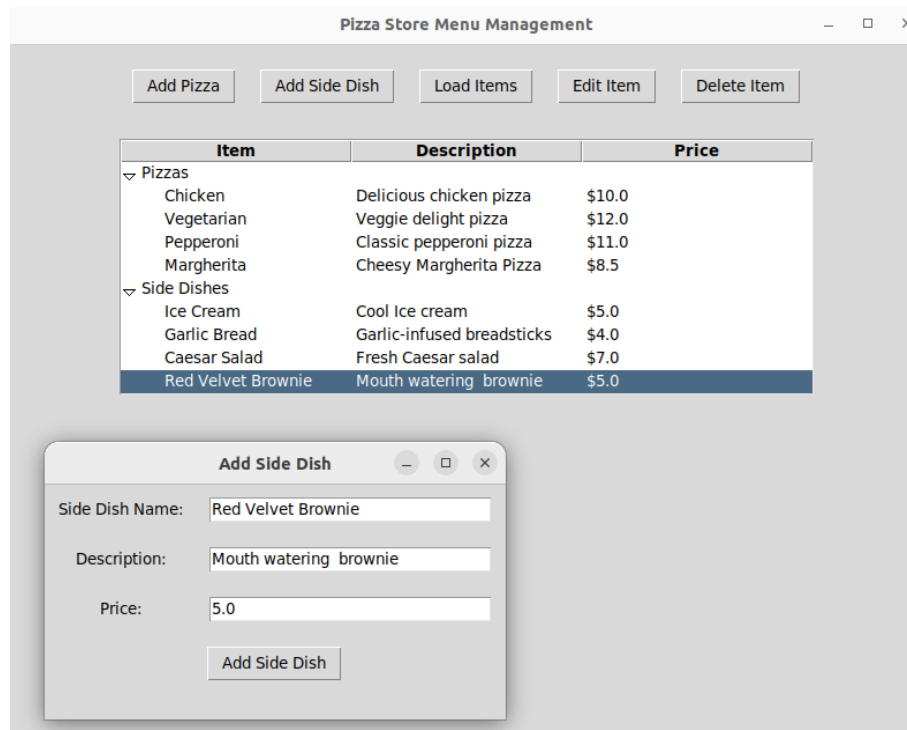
Pizza Store Menu Management

Add Pizza | Add Side Dish | Load Items | Edit Item | Delete Item

| Item | Description | Price |
|---|---|---|
| Pizzas | | |
| Chicken | Delicious chicken pizza | \$10.0 |
| Vegetarian | Veggie delight pizza | \$12.0 |
| Pepperoni | Classic pepperoni pizza | \$11.0 |
| Margherita | Cheesy Margherita Pizza | \$8.5 |
| Side Dishes | | |
| Ice Cream | Cool Ice cream | \$5.0 |
| Garlic Bread | Garlic-infused breadsticks | \$4.0 |
| Caesar Salad | Fresh Caesar salad | \$7.0 |
| Red Velvet Brownie | Mouth watering brownie | \$5.0 |

Add Side Dish

Side Dish Name: Red Velvet Brownie

Description: Mouth watering brownie

Price: 5.0

Add Side Dish